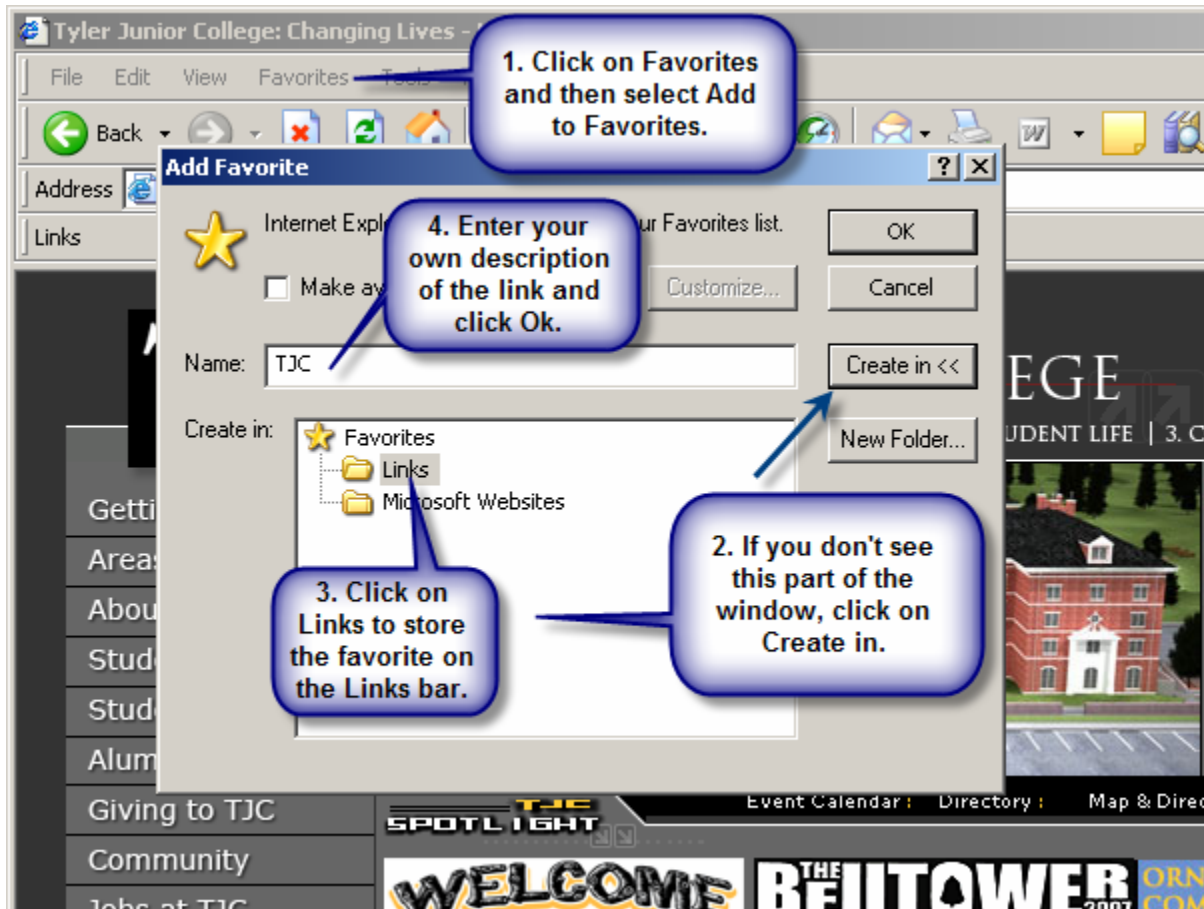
Tyler Junior College: Changing Lives - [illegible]

File Edit View Favorites Tools

1. Click on Favorites and then select Add to Favorites.

Back

Address

Links

Add Favorite

? X

Internet Expl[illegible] ur Favorites list.

4. Enter your own description of the link and click Ok.

OK

Cancel

Make av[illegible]

Customize...

Name: TJC

Create in <<

EGE

Create in:

Favorites

Links

Microsoft Websites

New Folder...

UDENT LIFE | 3. C

2. If you don't see this part of the window, click on Create in.

3. Click on Links to store the favorite on the Links bar.

Getti

Areas

Abou

Stud

Stud

Alum

Giving to TJC

Community

Jobs at TJC

TJC SPOTLIGHT

Event Calendar : Directory : Map & Direc

WELCOME

THE BELLTOWER 2007

ORN COM